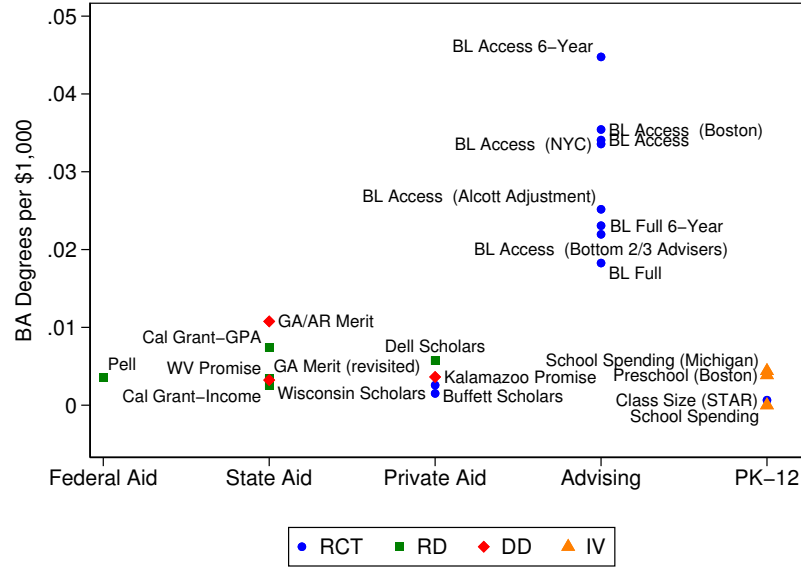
.05
.04
.03
.02
.01
0

BA Degrees per $1,000

BL Access 6−Year
BL Access (Boston)
BL Access (NYC)
BL Access
BL Access (Alcott Adjustment)
BL Full 6−Year
BL Access (Bottom 2/3 Advisers)
BL Full
GA/AR Merit
Cal Grant−GPA
Dell Scholars
Pell
WV Promise
GA Merit (revisited)
School Spending (Michigan)
Kalamazoo Promise
Preschool (Boston)
Cal Grant−Income
Wisconsin Scholars
Buffett Scholars
Class Size (STAR)
School Spending

Federal Aid
State Aid
Private Aid
Advising
PK−12

RCT
RD
DD
IV